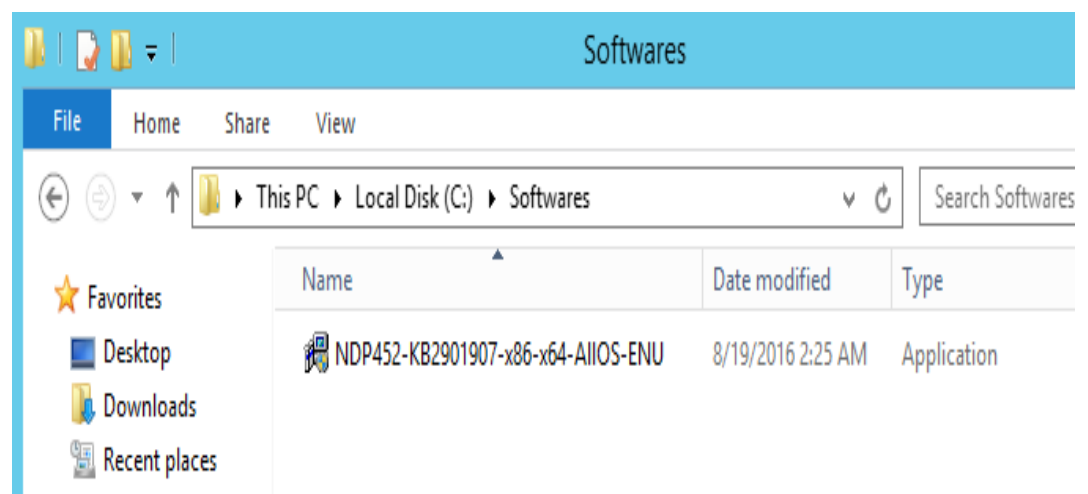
Softwares

File Home Share View

This PC ▸ Local Disk (C:) ▸ Softwares

Search Softwares

Favorites
Desktop
Downloads
Recent places

| Name | Date modified | Type |
|---|---|---|
| NDP452-KB2901907-x86-x64-AllOS-ENU | 8/19/2016 2:25 AM | Application |